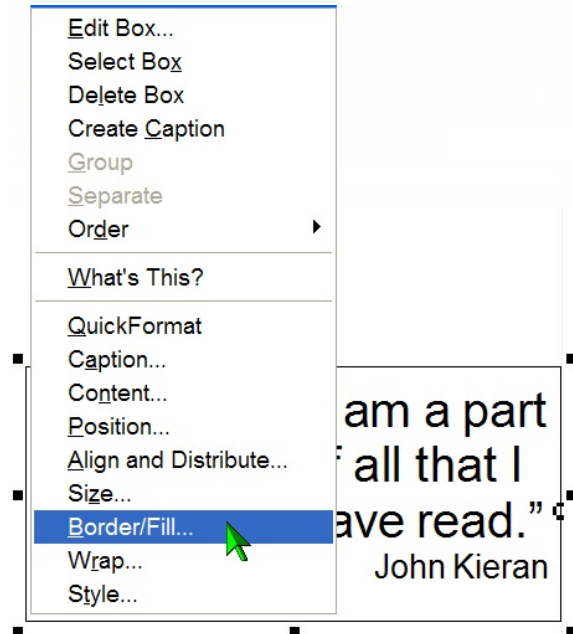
Edit Box...
Select Box
Delete Box
Create Caption
Group
Separate
Order

What's This?

QuickFormat
Caption...
Content...
Position...
Align and Distribute...
Size...
Border/Fill...
Wrap...
Style...

am a part
all that I
ave read.”
John Kieran